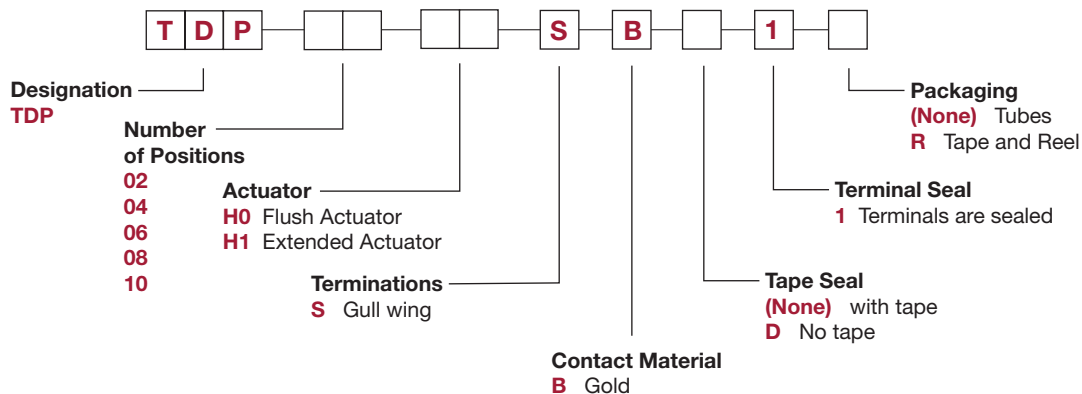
T D P – – – S – B – – 1 –

Designation
TDP

Number of Positions
02
04
06
08
10

Actuator
H0 Flush Actuator
H1 Extended Actuator

Terminations
S Gull wing

Contact Material
B Gold

Tape Seal
(None) with tape
D No tape

Terminal Seal
1 Terminals are sealed

Packaging
(None) Tubes
R Tape and Reel